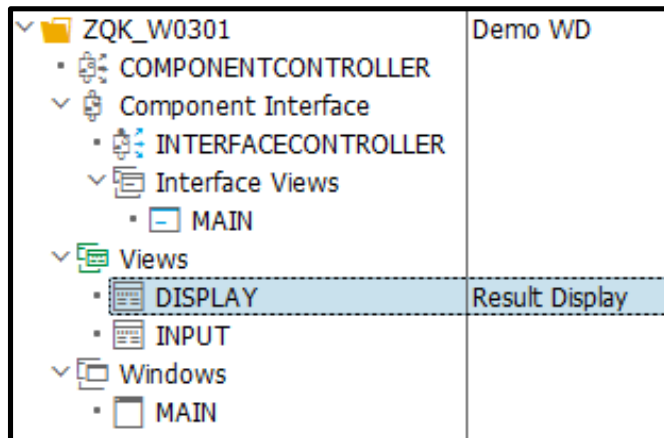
| | |
|---|---|
| ZQK_W0301 | Demo WD |
| COMPONENTCONTROLLER | |
| Component Interface | |
| INTERFACECONTROLLER | |
| Interface Views | |
| MAIN | |
| Views | |
| DISPLAY | Result Display |
| INPUT | |
| Windows | |
| MAIN | |